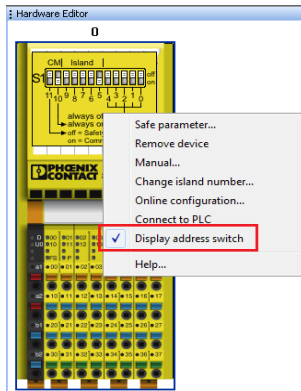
Hardware Editor

0

CM | Island

S1

off
on

11 10 9 8 7 6 5 4 3 2 1 0

always off
always on
off = Safe
on = Comm

PHOENIX CONTACT

Safe parameter...
Remove device
Manual...
Change island number...
Online configuration...
Connect to PLC
✓ Display address switch
Help...